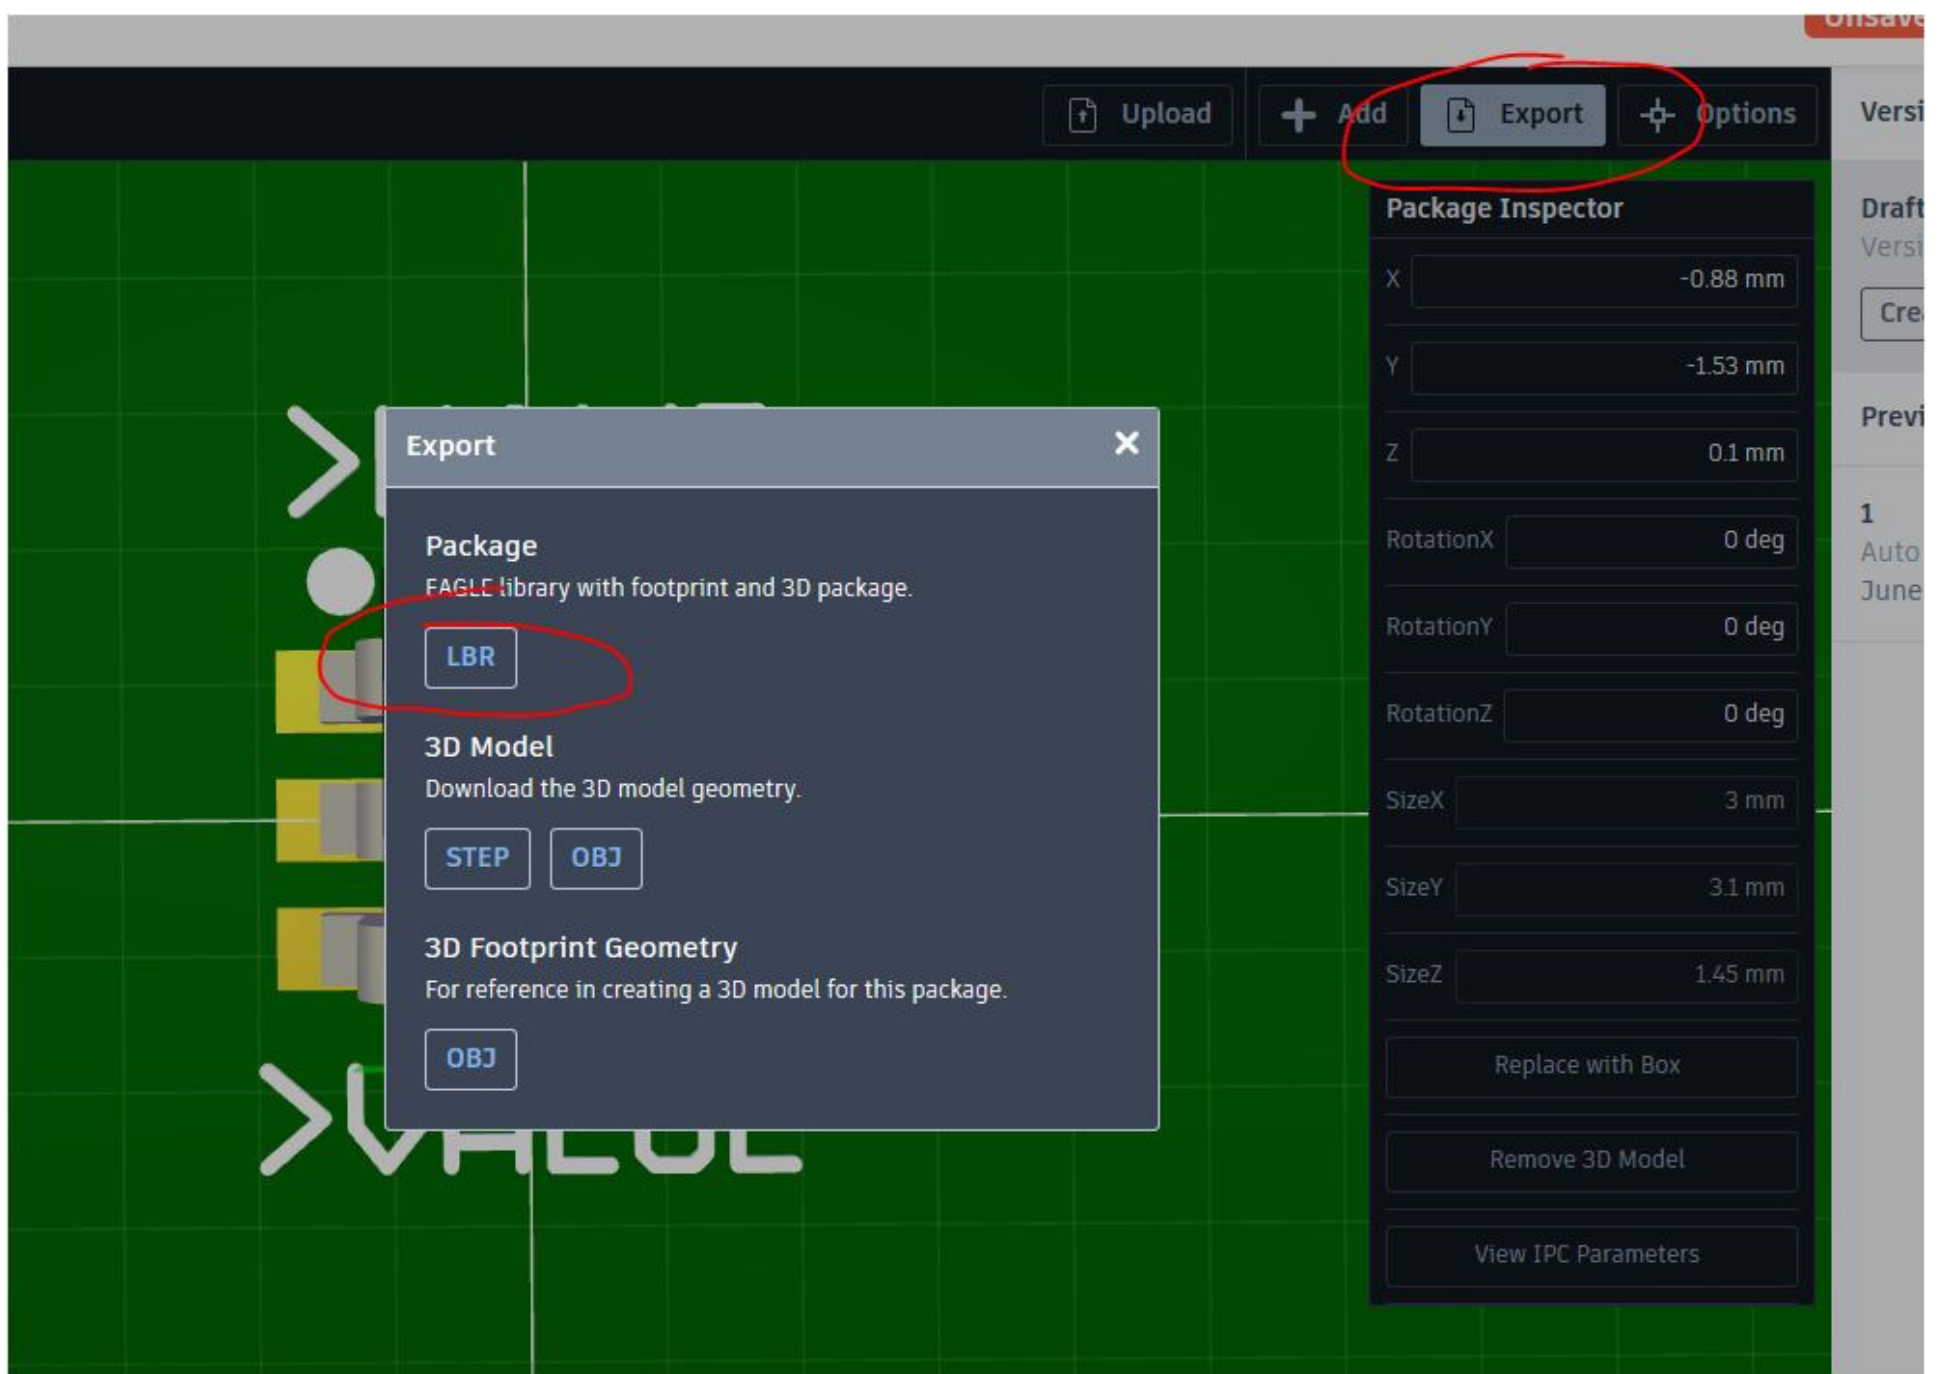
Unsave

Upload

Add

Export

Options

Versi

Package Inspector

X -0.88 mm

Y -1.53 mm

Z 0.1 mm

RotationX 0 deg

RotationY 0 deg

RotationZ 0 deg

SizeX 3 mm

SizeY 3.1 mm

SizeZ 1.45 mm

Replace with Box

Remove 3D Model

View IPC Parameters

Draft

Versi

Cre

Previ

1

Auto

June

Export

×

Package

EAGLE library with footprint and 3D package.

LBR

3D Model

Download the 3D model geometry.

STEP OBJ

3D Footprint Geometry

For reference in creating a 3D model for this package.

OBJ

>VALUE